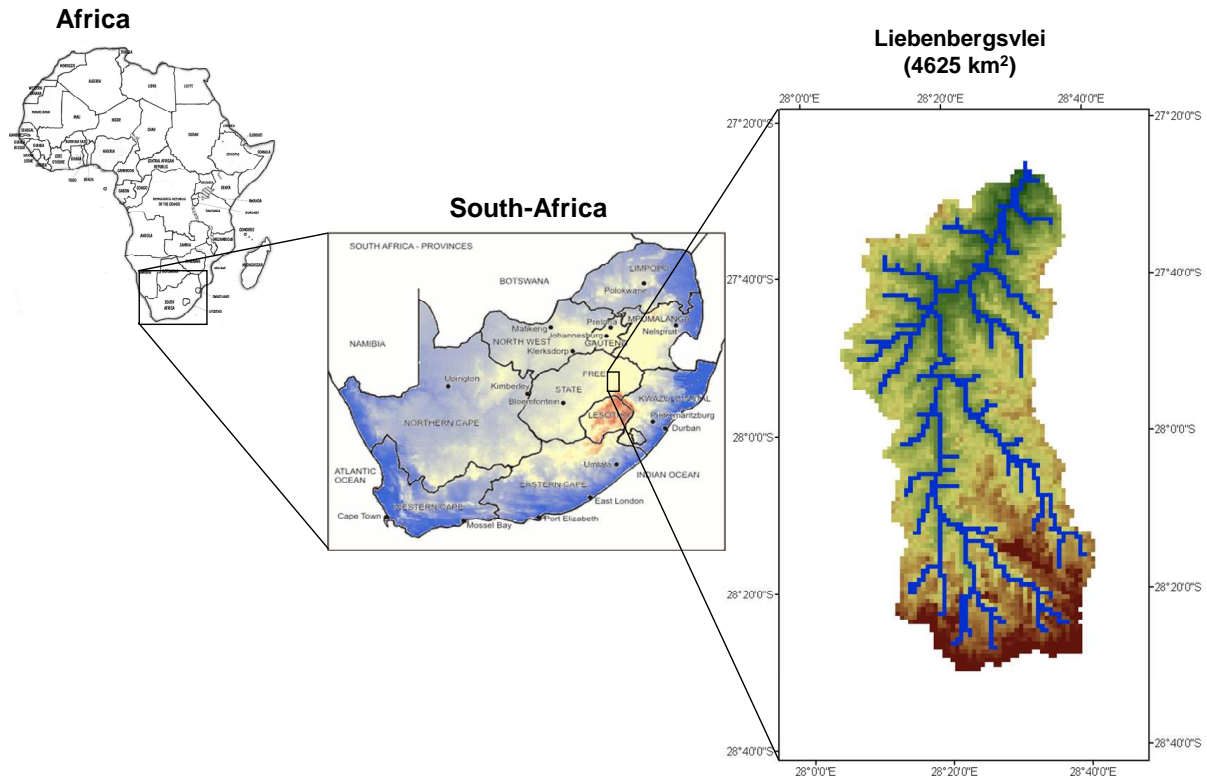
Africa

MOROCCO
ALGERIA
LIBYA
EGYPT
MALI
NIGER
CHAD
SUDAN
NIGERIA
CENTRAL AFRICAN REPUBLIC
ETHIOPIA
SOMALIA
KENYA
DEMOCRATIC REPUBLIC OF THE CONGO
TANZANIA
ANGOLA
ZAMBIA
MOZAMBIQUE
MADAGASCAR
NAMIBIA
BOTSWANA
SOUTH AFRICA

South-Africa

SOUTH AFRICA - PROVINCES
BOTSWANA
LIMPOPO
Polokwane
NAMIBIA
Mafikeng
Pretoria
MPUMALANGA
Johannesburg
Nelspruit
NORTH WEST
GAUTENG
Klerksdorp
Upington
Kimberley
FREE
STATE
Bloemfontein
LESOTHO
KWAZULU-NATAL
Pietermaritzburg
Durban
NORTHERN CAPE
ATLANTIC OCEAN
Umtata
INDIAN OCEAN
EASTERN CAPE
East London
WESTERN CAPE
Cape Town
Mossel Bay
Port Elizabeth

Liebenbergsvlei
(4625 km$^2$)

28°0'0"E
28°20'0"E
28°40'0"E
27°20'0"S
27°40'0"S
28°0'0"S
28°20'0"S
28°40'0"S
27°20'0"S
27°40'0"S
28°0'0"S
28°20'0"S
28°40'0"S
28°0'0"E
28°20'0"E
28°40'0"E